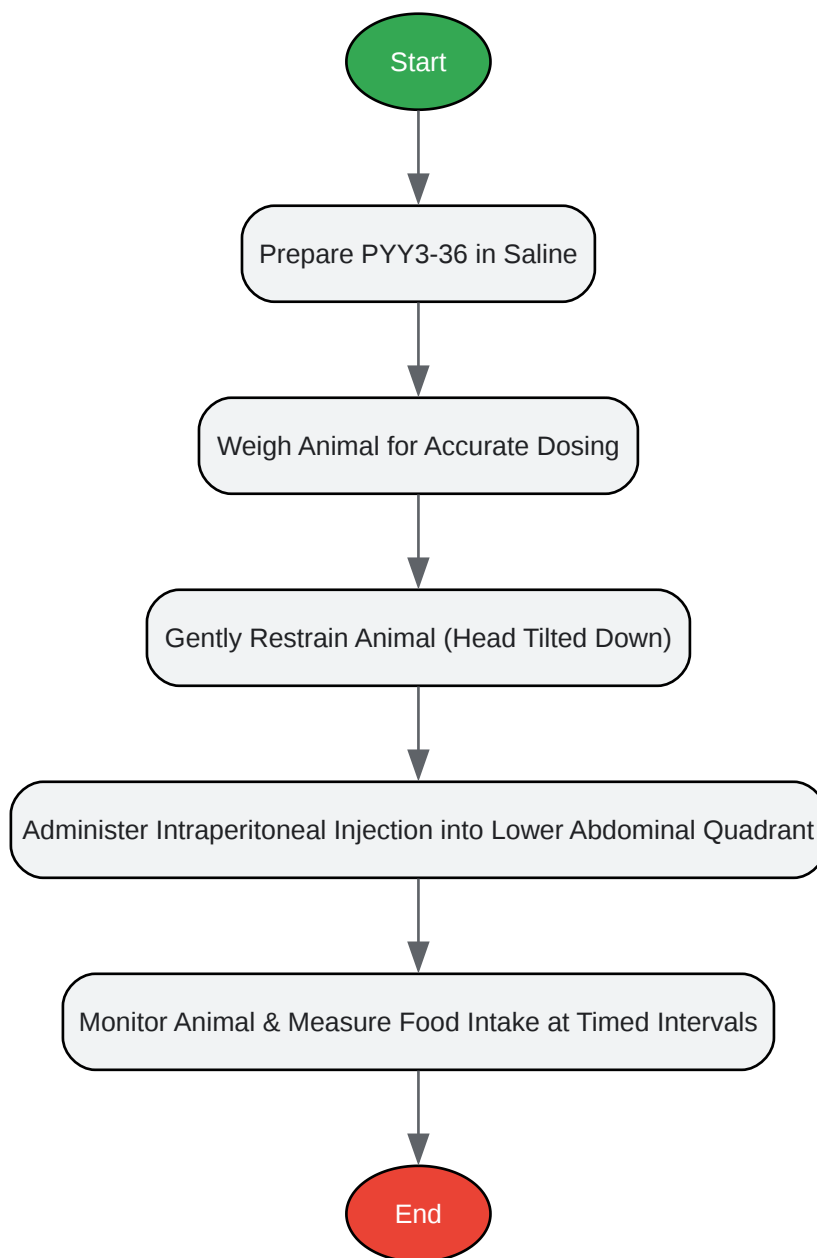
Start

Prepare PYY3-36 in Saline

Weigh Animal for Accurate Dosing

Gently Restrain Animal (Head Tilted Down)

Administer Intraperitoneal Injection into Lower Abdominal Quadrant

Monitor Animal & Measure Food Intake at Timed Intervals

End